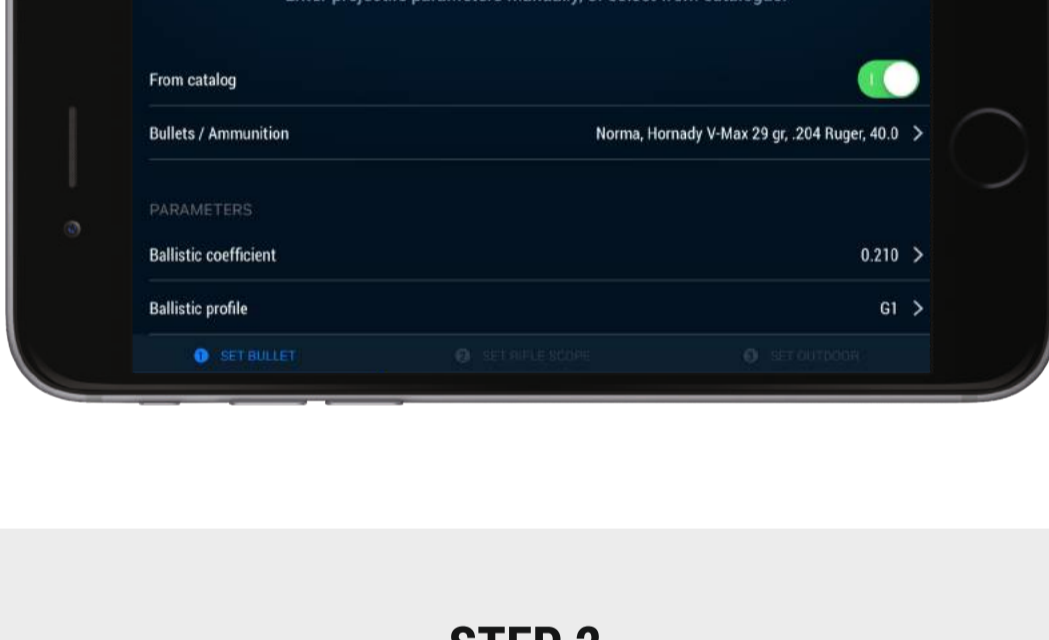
Enter projectile parameters manually, or select from catalogue.

From catalog

Bullets / Ammunition

Norma, Hornady V-Max 29 gr, .204 Ruger, 40.0 >

PARAMETERS

Ballistic coefficient

0.210 >

Ballistic profile

G1 >

1 SET BULLET

2 SET RIFLE SCOPE

3 SET OUTDOOR

STEP 2